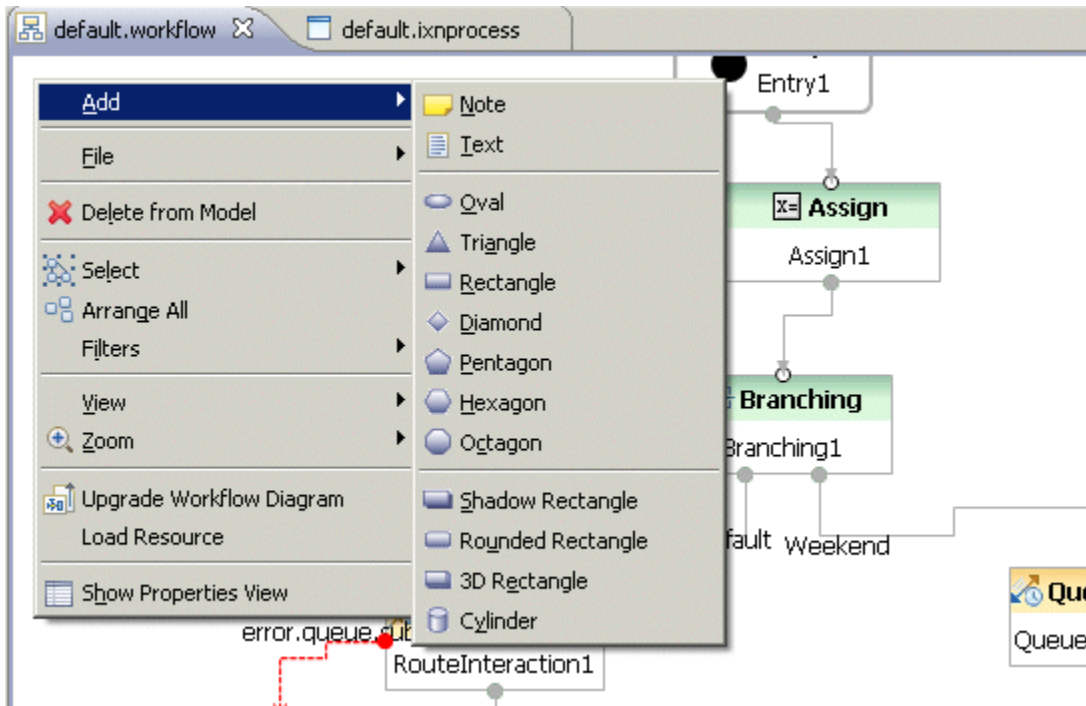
default.workflow
default.ixnprocess

Add
File
Delete from Model
Select
Arrange All
Filters
View
Zoom
Upgrade Workflow Diagram
Load Resource
Show Properties View

Note
Text
Oval
Triangle
Rectangle
Diamond
Pentagon
Hexagon
Octagon
Shadow Rectangle
Rounded Rectangle
3D Rectangle
Cylinder

Entry1
Assign
Assign1
Branching
Branching1
fault
Weekend
Que
Queue
error.queue.sub
RouteInteraction1